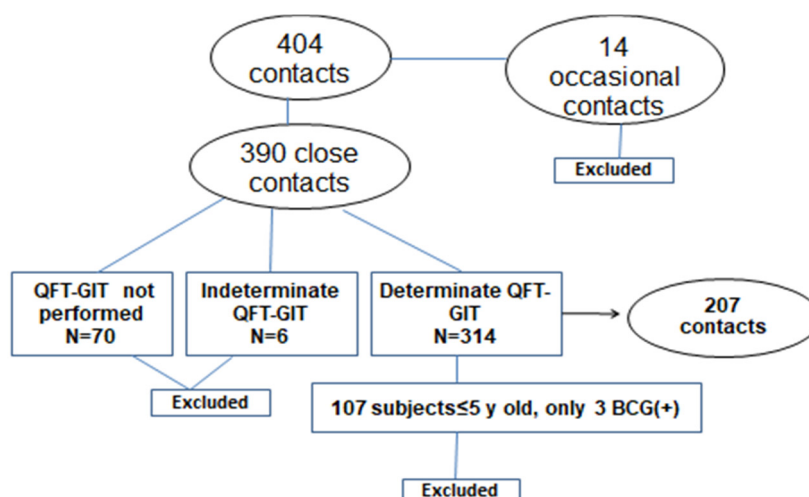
404 contacts

14 occasional contacts

Excluded

390 close contacts

QFT-GIT not performed N=70

Indeterminate QFT-GIT N=6

Determinate QFT-GIT N=314

207 contacts

Excluded

107 subjects≤5 y old, only 3 BCG(+)

Excluded